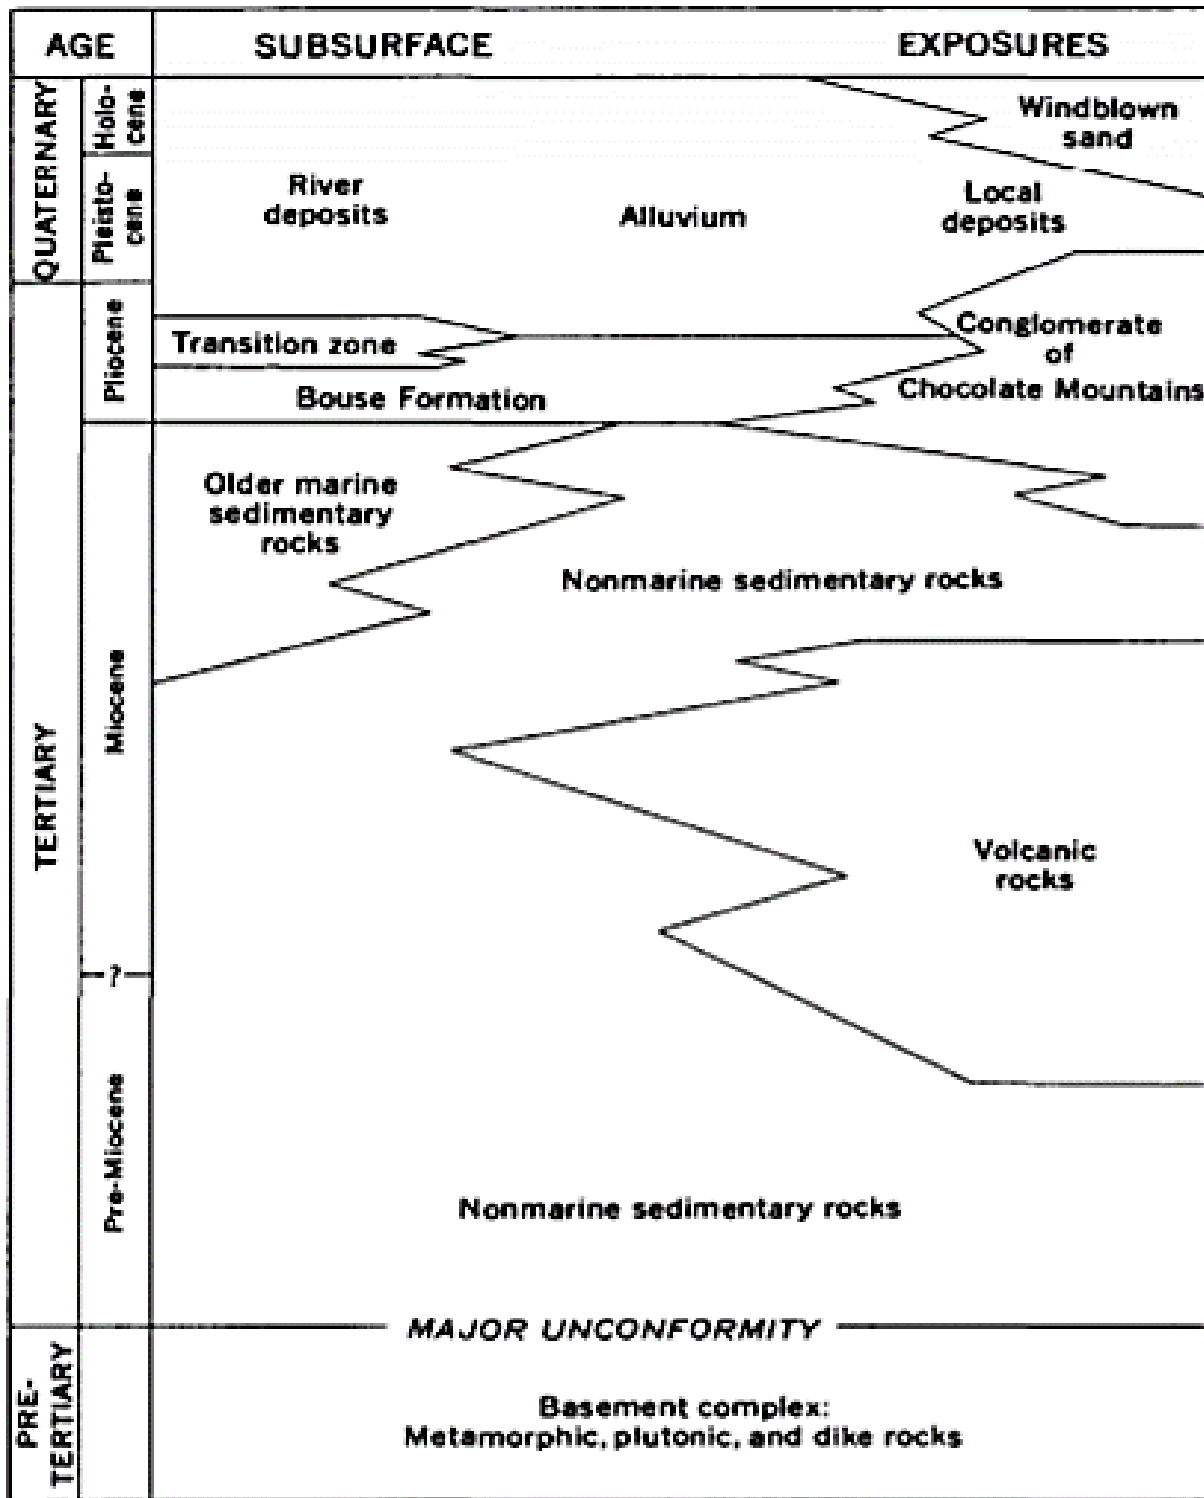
| AGE | | SUBSURFACE | EXPOSURES |
|---|---|---|---|

QUATERNARY

Holocene

Pleistocene

TERTIARY

Pliocene

Miocene

?

Pre-Miocene

PRE-TERTIARY

Windblown sand

River deposits

Alluvium

Local deposits

Transition zone

Conglomerate of Chocolate Mountains

Bouse Formation

Older marine sedimentary rocks

Nonmarine sedimentary rocks

Volcanic rocks

Nonmarine sedimentary rocks

MAJOR UNCONFORMITY

Basement complex: Metamorphic, plutonic, and dike rocks